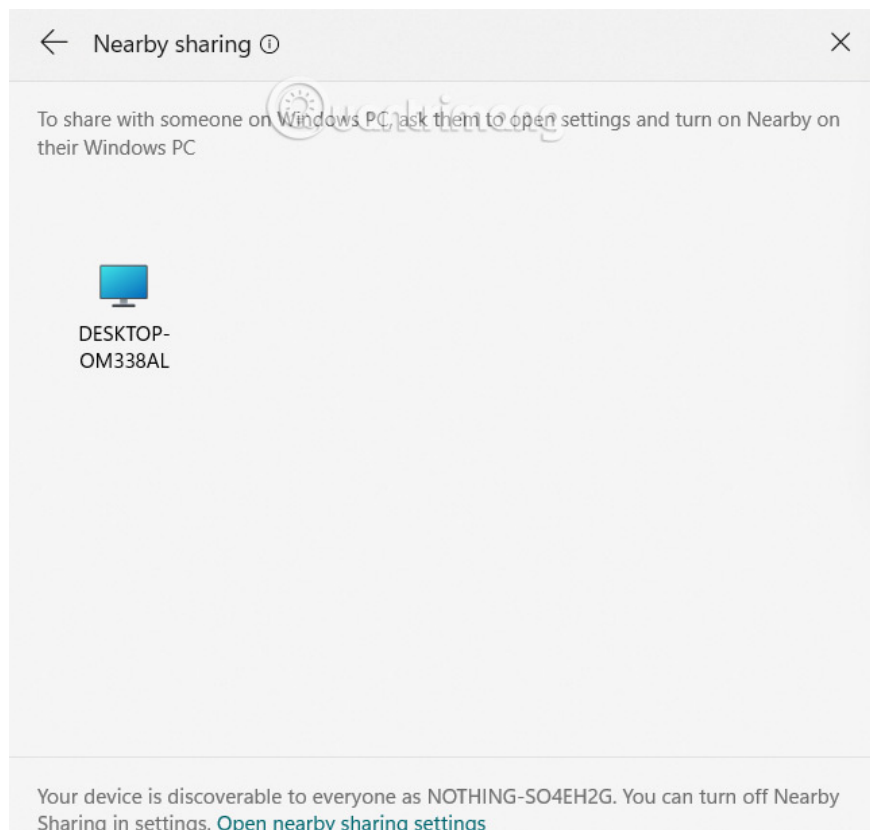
Nearby sharing ⓘ

To share with someone on Windows PC, ask them to open settings and turn on Nearby on their Windows PC

DESKTOP-OM338AL

Your device is discoverable to everyone as NOTHING-SO4EH2G. You can turn off Nearby Sharing in settings. Open nearby sharing settings